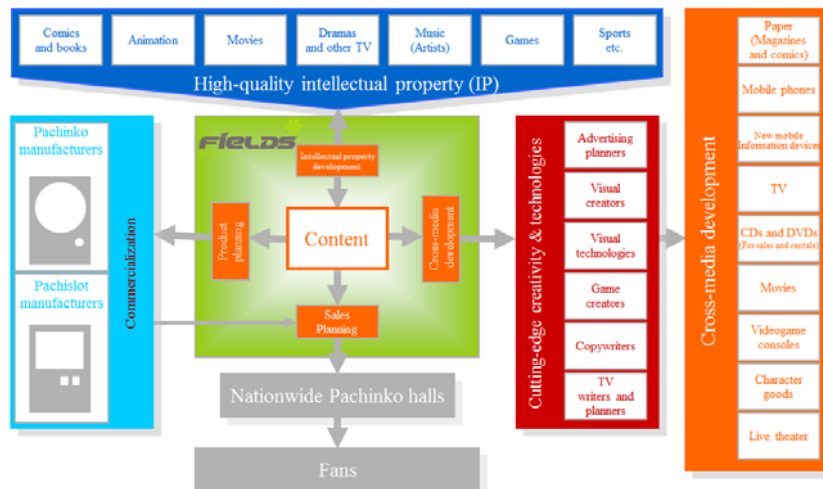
Comics and books

Animation

Movies

Dramas and other TV

Music (Artists)

Games

Sports etc.

High-quality intellectual property (IP)

Pachinko manufacturers

Pachislot manufacturers

Commercialization

FIELDS

Intellectual property development

Product planning

Content

Cross-media development

Sales Planning

Nationwide Pachinko halls

Fans

Cutting-edge creativity & technologies

Advertising planners

Visual creators

Visual technologies

Game creators

Copywriters

TV writers and planners

Cross-media development

Paper (Magazines and comics)

Mobile phones

New mobile information devices

TV

CDs and DVDs (For sales and rentals)

Movies

Videogame consoles

Character goods

Live theater